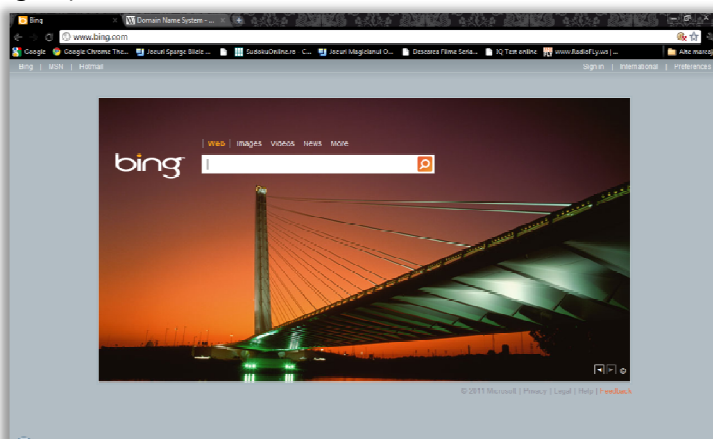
Bing
Domain Name System - ...
www.bing.com
Google | Google Chrome The... | Jocuri Sparge Bilele ... | SudokuOnline.ro | C... | Jocuri Magicianul O... | Desenez Filme Seria... | IQ Test online | www.RadioFly.ws | ... | Alte marcaje
Bing | MSN | Hotmail
Sign in | International | Preferences
Web Images Videos News More
bing
© 2011 Microsoft | Privacy | Legal | Help | Feedback